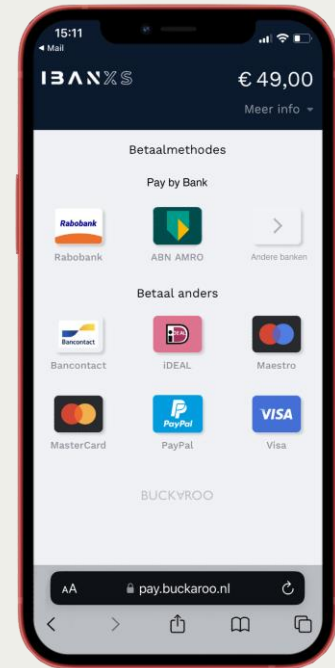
15:11
◀ Mail

IBANXS

€ 49,00

Meer info

Betaalmethodes

Pay by Bank

Rabobank
Rabobank

ABN AMRO

Andere banken

Betaal anders

Bancontact
Bancontact

iDEAL

Maestro

MasterCard

PayPal
PayPal

VISA
Visa

BUCKAROO

AA pay.buckaroo.nl